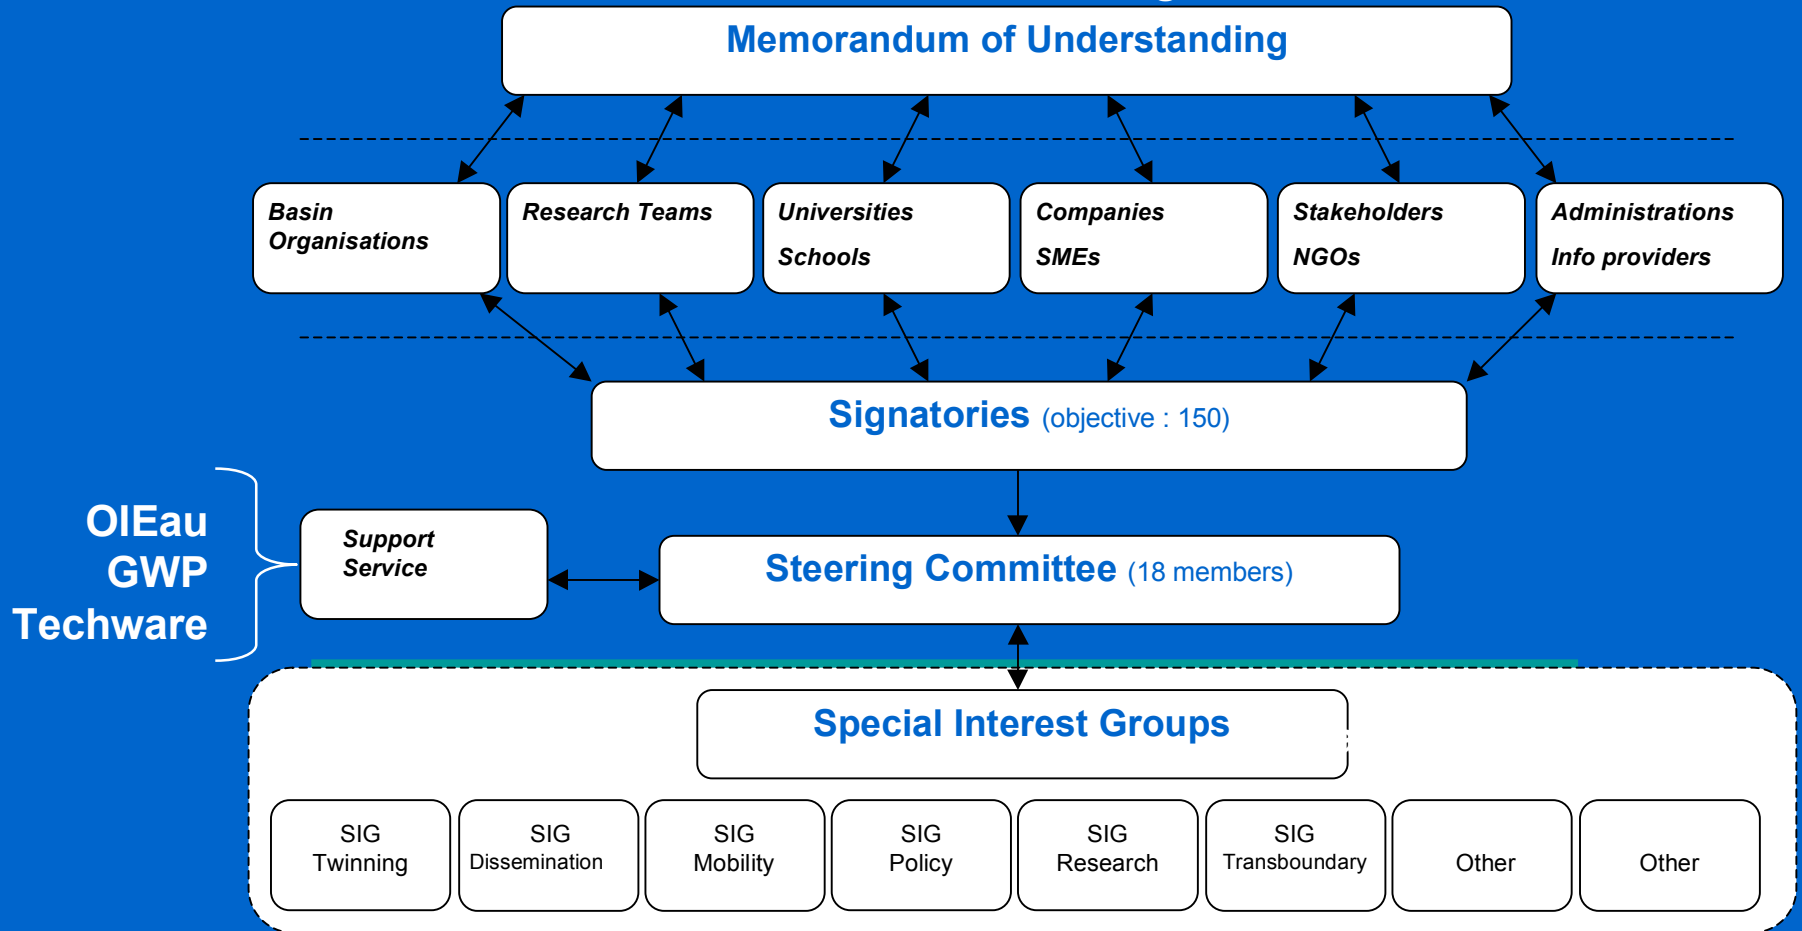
Memorandum of Understanding

Basin Organisations

Research Teams

Universities

Schools

Companies

SMEs

Stakeholders

NGOs

Administrations

Info providers

Signatories (objective : 150)

OIEau
GWP
Techware

Support Service

Steering Committee (18 members)

Special Interest Groups

SIG Twinning

SIG Dissemination

SIG Mobility

SIG Policy

SIG Research

SIG Transboundary

Other

Other